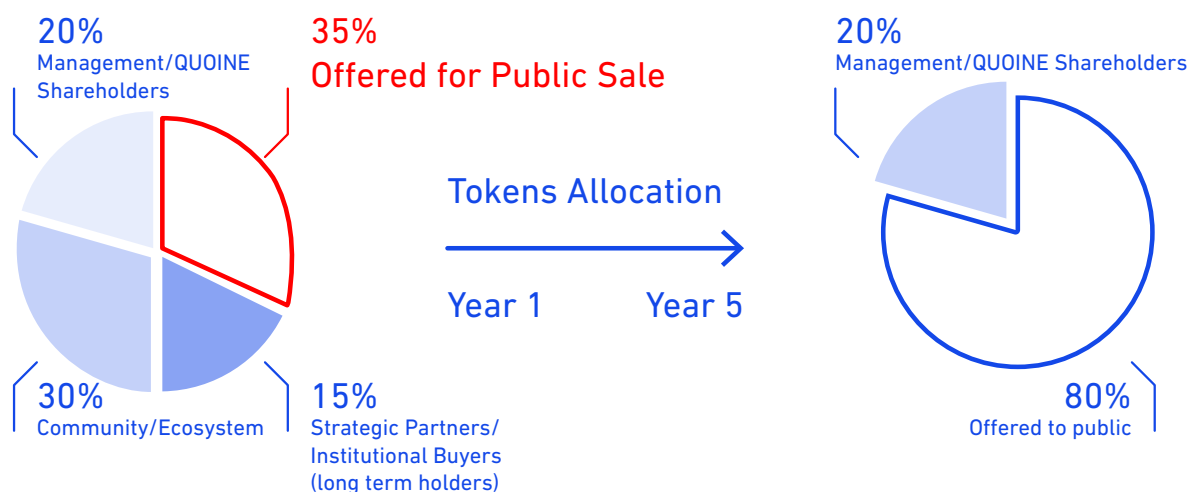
20%
Management/QUOINE Shareholders

35%
Offered for Public Sale

30%
Community/Ecosystem

15%
Strategic Partners/ Institutional Buyers (long term holders)

Tokens Allocation

Year 1

Year 5

20%
Management/QUOINE Shareholders

80%
Offered to public